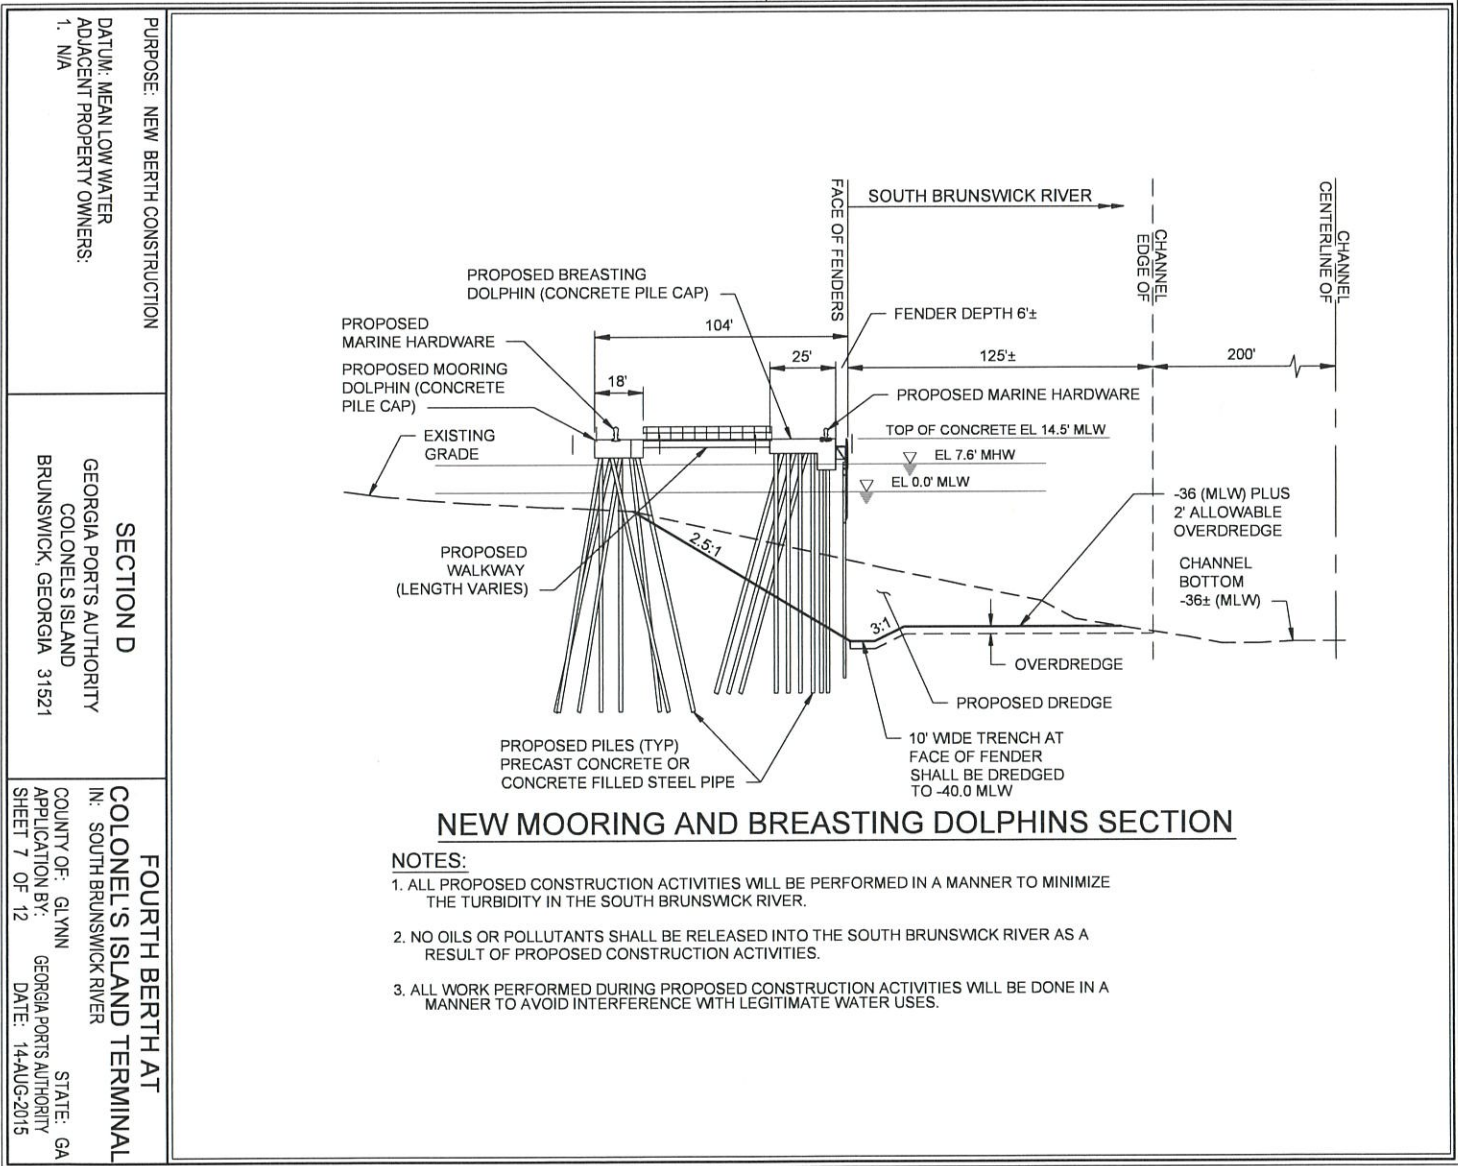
PURPOSE: NEW BERTH CONSTRUCTION
DATUM: MEAN LOW WATER
ADJACENT PROPERTY OWNERS:
1. N/A

SECTION D
GEORGIA PORTS AUTHORITY
COLONELS ISLAND
BRUNSWICK, GEORGIA 31521

FOURTH BERTH AT
COLONEL'S ISLAND TERMINAL
IN: SOUTH BRUNSWICK RIVER
COUNTY OF: GLYNN STATE: GA
APPLICATION BY: GEORGIA PORTS AUTHORITY
SHEET 7 OF 12 DATE: 14-AUG-2015

FACE OF FENDERS
SOUTH BRUNSWICK RIVER
CHANNEL EDGE OF
CHANNEL CENTERLINE OF
PROPOSED BREASTING DOLPHIN (CONCRETE PILE CAP)
PROPOSED MARINE HARDWARE
104'
FENDER DEPTH 6'±
25'
125'±
200'
PROPOSED MOORING DOLPHIN (CONCRETE PILE CAP)
18'
PROPOSED MARINE HARDWARE
EXISTING GRADE
TOP OF CONCRETE EL 14.5' MLW
EL 7.6' MHW
EL 0.0' MLW
-36 (MLW) PLUS 2' ALLOWABLE OVERDREDGE
2.5:1
PROPOSED WALKWAY (LENGTH VARIES)
CHANNEL BOTTOM -36± (MLW)
3:1
OVERDREDGE
PROPOSED DREDGE
PROPOSED PILES (TYP) PRECAST CONCRETE OR CONCRETE FILLED STEEL PIPE
10' WIDE TRENCH AT FACE OF FENDER SHALL BE DREDGED TO -40.0 MLW

NEW MOORING AND BREASTING DOLPHINS SECTION

NOTES:
1. ALL PROPOSED CONSTRUCTION ACTIVITIES WILL BE PERFORMED IN A MANNER TO MINIMIZE THE TURBIDITY IN THE SOUTH BRUNSWICK RIVER.

2. NO OILS OR POLLUTANTS SHALL BE RELEASED INTO THE SOUTH BRUNSWICK RIVER AS A RESULT OF PROPOSED CONSTRUCTION ACTIVITIES.

3. ALL WORK PERFORMED DURING PROPOSED CONSTRUCTION ACTIVITIES WILL BE DONE IN A MANNER TO AVOID INTERFERENCE WITH LEGITIMATE WATER USES.